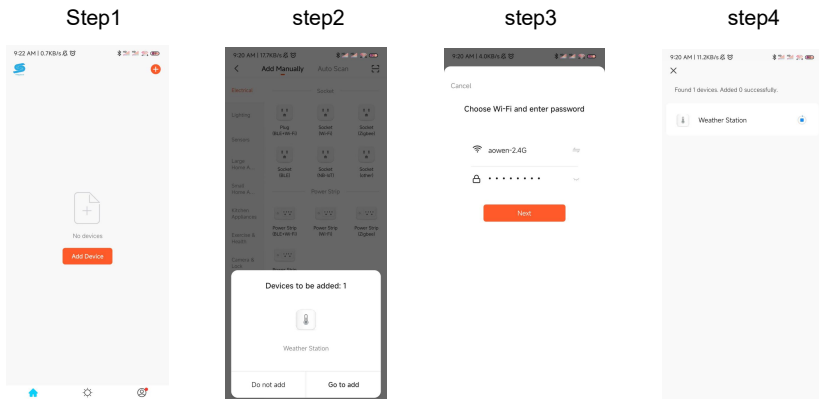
Step1

9:22 AM | 0.7KB/s

No devices

Add Device

step2

9:20 AM | 17.7KB/s

Add Manually Auto Scan

Electrical

Socket

Lighting

Plug (BLE+Wi-Fi)

Socket (Wi-Fi)

Socket (Zigbee)

Sensors

Large Home A...

Socket (BLE)

Socket (NB-IoT)

Socket (other)

Small Home A...

Power Strip

Kitchen Appliances

Exercise & Health

Power Strip (BLE+Wi-Fi)

Power Strip (Wi-Fi)

Power Strip (Zigbee)

Camera & Lock

Devices to be added: 1

Weather Station

Do not add

Go to add

step3

9:20 AM | 4.0KB/s

Cancel

Choose Wi-Fi and enter password

aowen-2.4G

• • • • • • • •

Next

step4

9:20 AM | 11.2KB/s

Found 1 devices. Added 0 successfully.

Weather Station